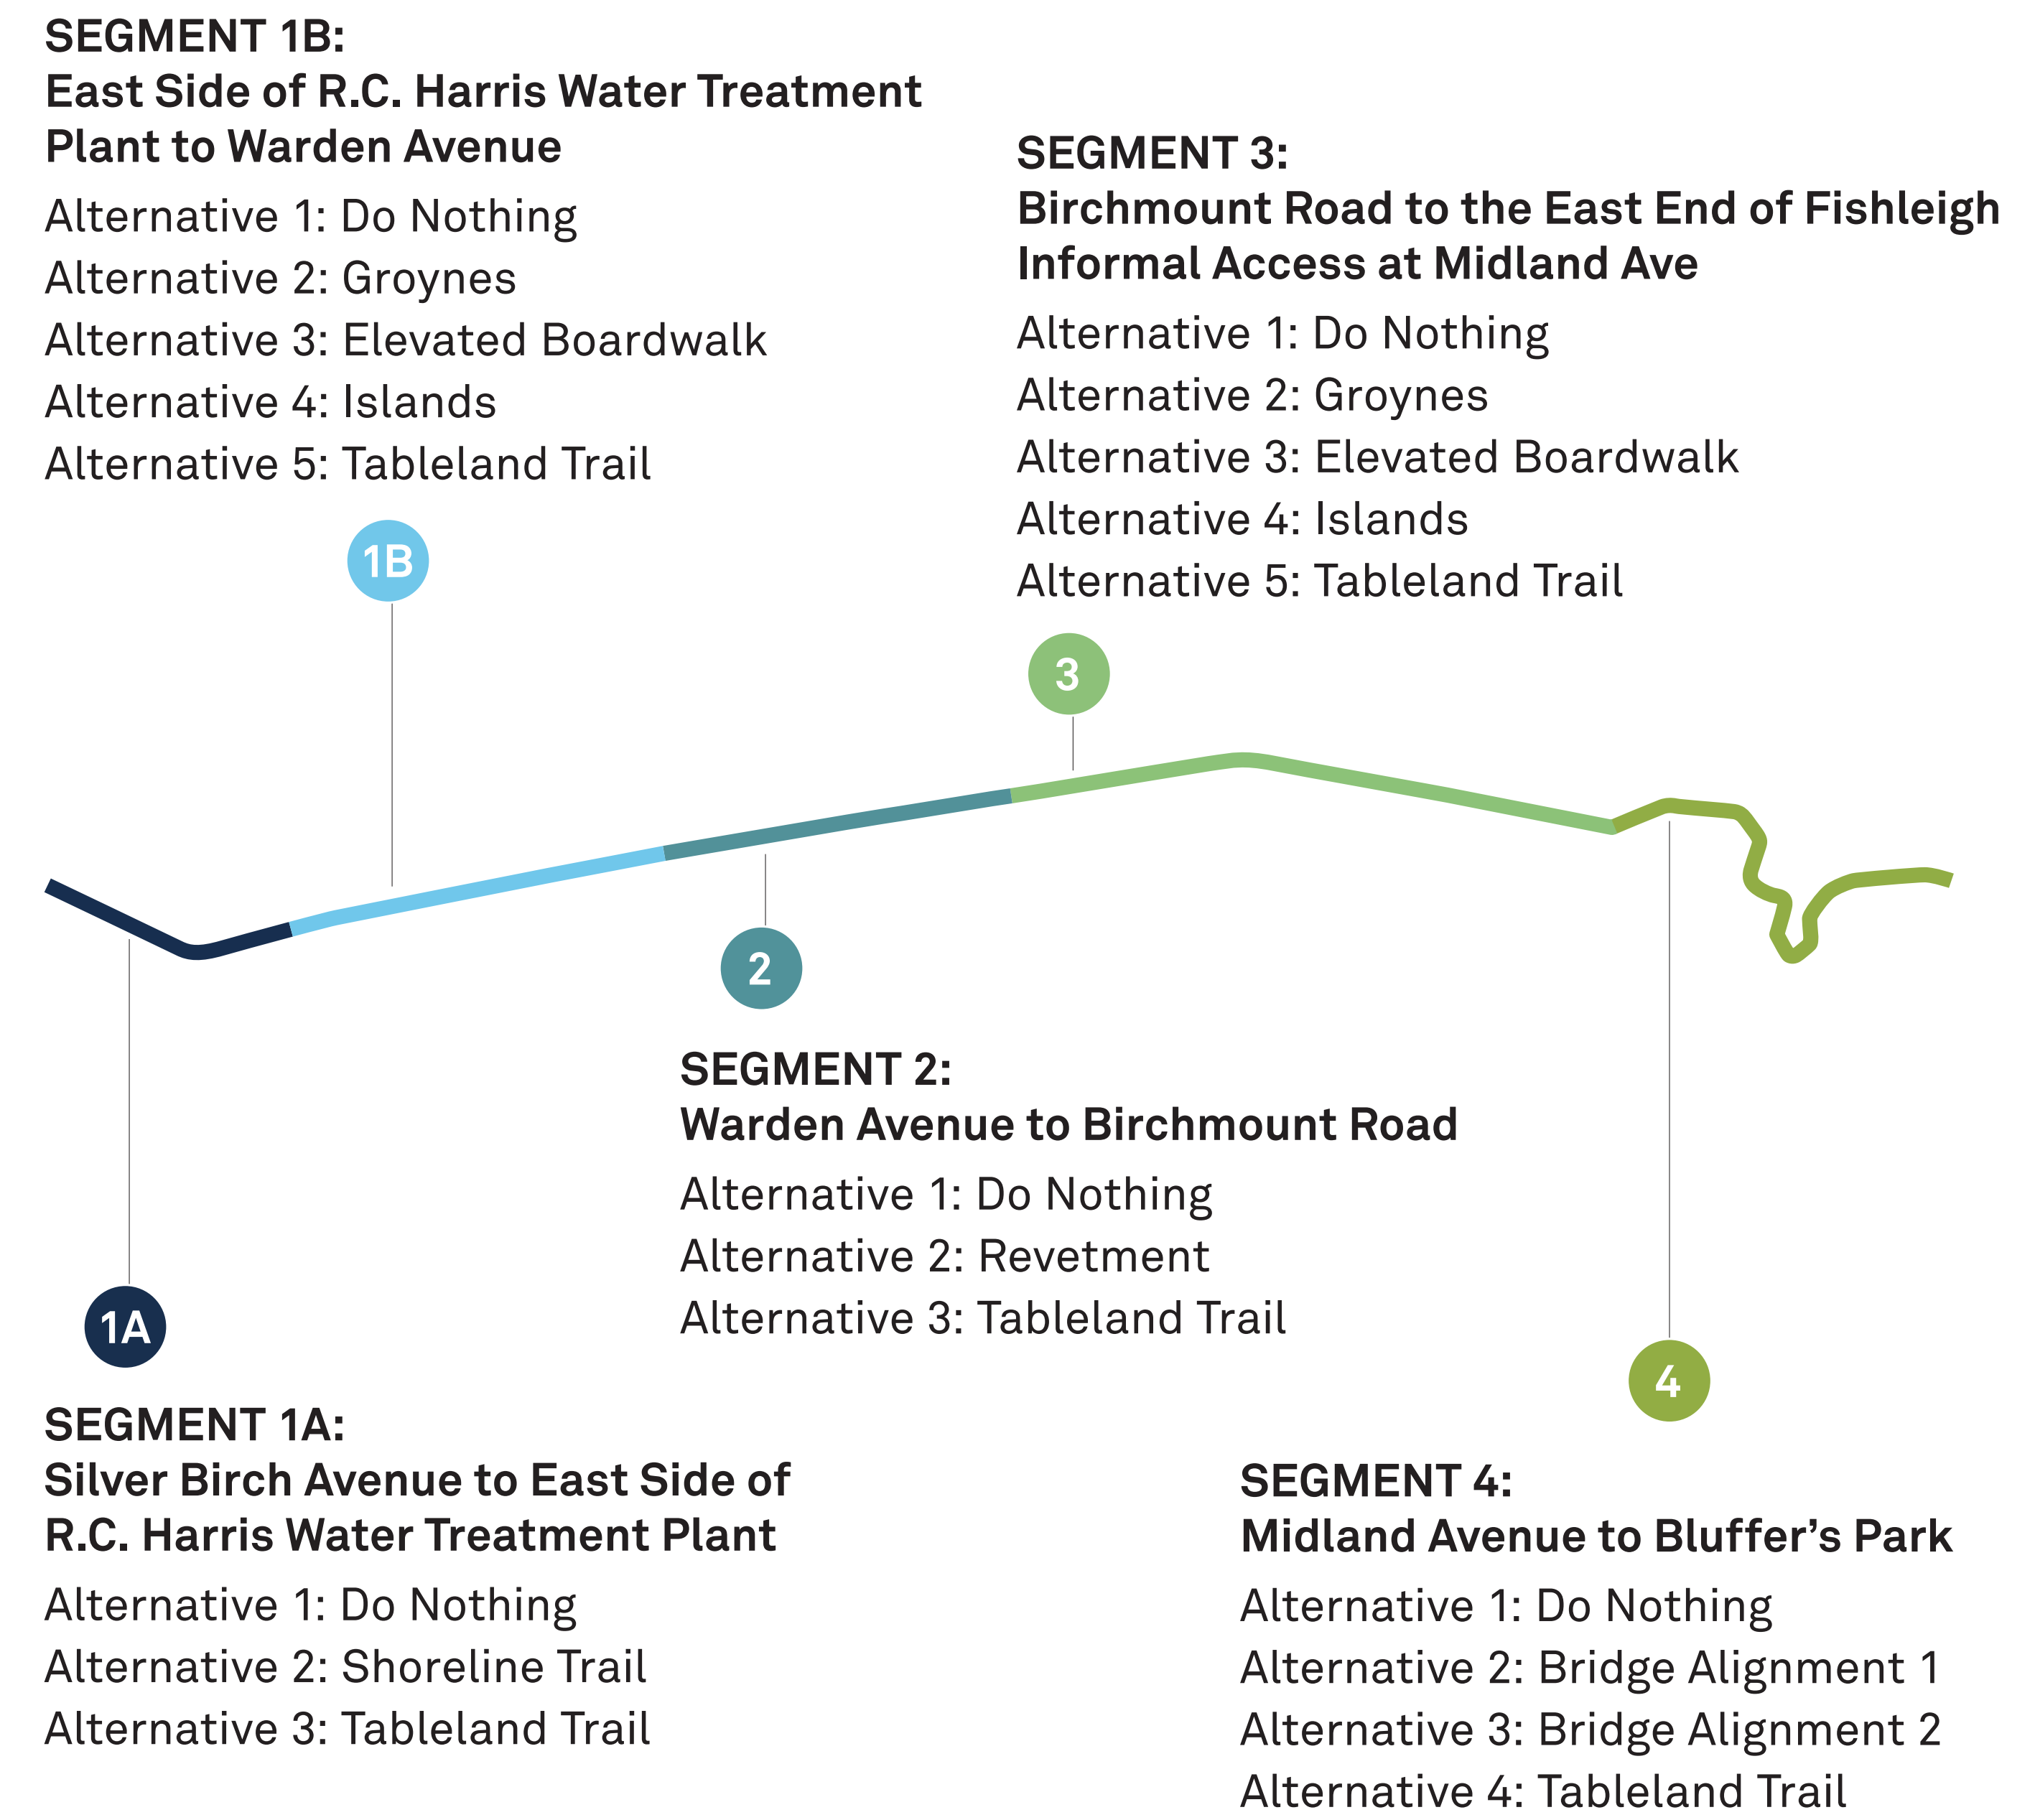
SEGMENT 1B:
East Side of R.C. Harris Water Treatment Plant to Warden Avenue

Alternative 1: Do Nothing
Alternative 2: Groynes
Alternative 3: Elevated Boardwalk
Alternative 4: Islands
Alternative 5: Tableland Trail

SEGMENT 3:
Birchmount Road to the East End of Fishleigh Informal Access at Midland Ave

Alternative 1: Do Nothing
Alternative 2: Groynes
Alternative 3: Elevated Boardwalk
Alternative 4: Islands
Alternative 5: Tableland Trail

1B

3

2

SEGMENT 2:
Warden Avenue to Birchmount Road

Alternative 1: Do Nothing
Alternative 2: Revetment
Alternative 3: Tableland Trail

1A

4

SEGMENT 1A:
Silver Birch Avenue to East Side of R.C. Harris Water Treatment Plant

Alternative 1: Do Nothing
Alternative 2: Shoreline Trail
Alternative 3: Tableland Trail

SEGMENT 4:
Midland Avenue to Bluffer's Park

Alternative 1: Do Nothing
Alternative 2: Bridge Alignment 1
Alternative 3: Bridge Alignment 2
Alternative 4: Tableland Trail